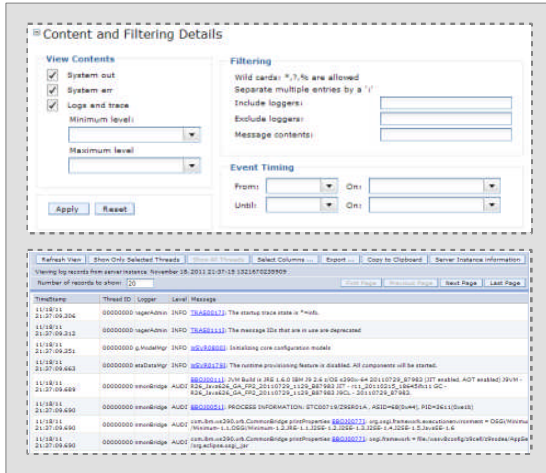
⊟ Content and Filtering Details

View Contents

System out

System err

Logs and trace

Minimum level:

Maximum level

Apply Reset

Filtering

Wild cards: *,?,% are allowed

Separate multiple entries by a ';'

Include loggers:

Exclude loggers:

Message contents:

Event Timing

From: On:

Until: On:

Refresh View | Show Only Selected Threads | Show All Threads | Select Columns ... | Export ... | Copy to Clipboard | Server Instance Information

Viewing log records from server instance: November 18, 2011 21:37:15 1321670235909

Number of records to show: 20

First Page | Previous Page | Next Page | Last Page

| TimeStamp | Thread ID | Logger | Level | Message |
|---|---|---|---|---|
| 11/18/11 21:37:09.306 | 00000000 | nagerAdmin | INFO | TRAS0017I: The startup trace state is *=info. |
| 11/18/11 21:37:09.312 | 00000000 | nagerAdmin | INFO | TRAS0111I: The message IDs that are in use are deprecated |
| 11/18/11 21:37:09.351 | 00000000 | g.ModelMgr | INFO | WSVR0800I: Initializing core configuration models |
| 11/18/11 21:37:09.463 | 00000000 | ataDataMgr | INFO | WSVR0179I: The runtime provisioning feature is disabled. All components will be started. |
| 11/18/11 21:37:09.690 | 00000000 | nmonBridge | AUDIT | BBOJ0011I: JVM Build is IRE 1.6.0 IBM J9 2.6 z/OS s390x-64 20110729_87983 (JIT enabled, AOT enabled) J9VM - R26_Java626_GA_FP2_20110729_1129_B87983 JIT - r11_20110215_18645ifx1 GC - R26_Java626_GA_FP2_20110729_1129_B87983 J9CL - 20110729_87983. |
| 11/18/11 21:37:09.690 | 00000000 | nmonBridge | AUDIT | BBOJ0051I: PROCESS INFORMATION: STC00719/ZSERO1A, ASID=68(0x44), PID=3611(0xe1b) |
| 11/18/11 21:37:09.690 | 00000000 | nmonBridge | AUDIT | com.ibm.ws390.orb.CommonBridge printProperties BBOJ0077I: org.osgi.framework.executionenvironment = OSGi/Minimum-1.0,OSGi/Minimum-1.1,OSGi/Minimum-1.2,J2SE-1.2,J2SE-1.3,J2SE-1.4,J2SE-1.5,JavaSE-1.6 |
| 11/18/11 21:37:09.690 | 00000000 | nmonBridge | AUDIT | com.ibm.ws390.orb.CommonBridge printProperties BBOJ0077I: osgi.framework = file:/usr/lpp/zWebSphere/AppServer/plugins/org.eclipse.osgi_.jar |